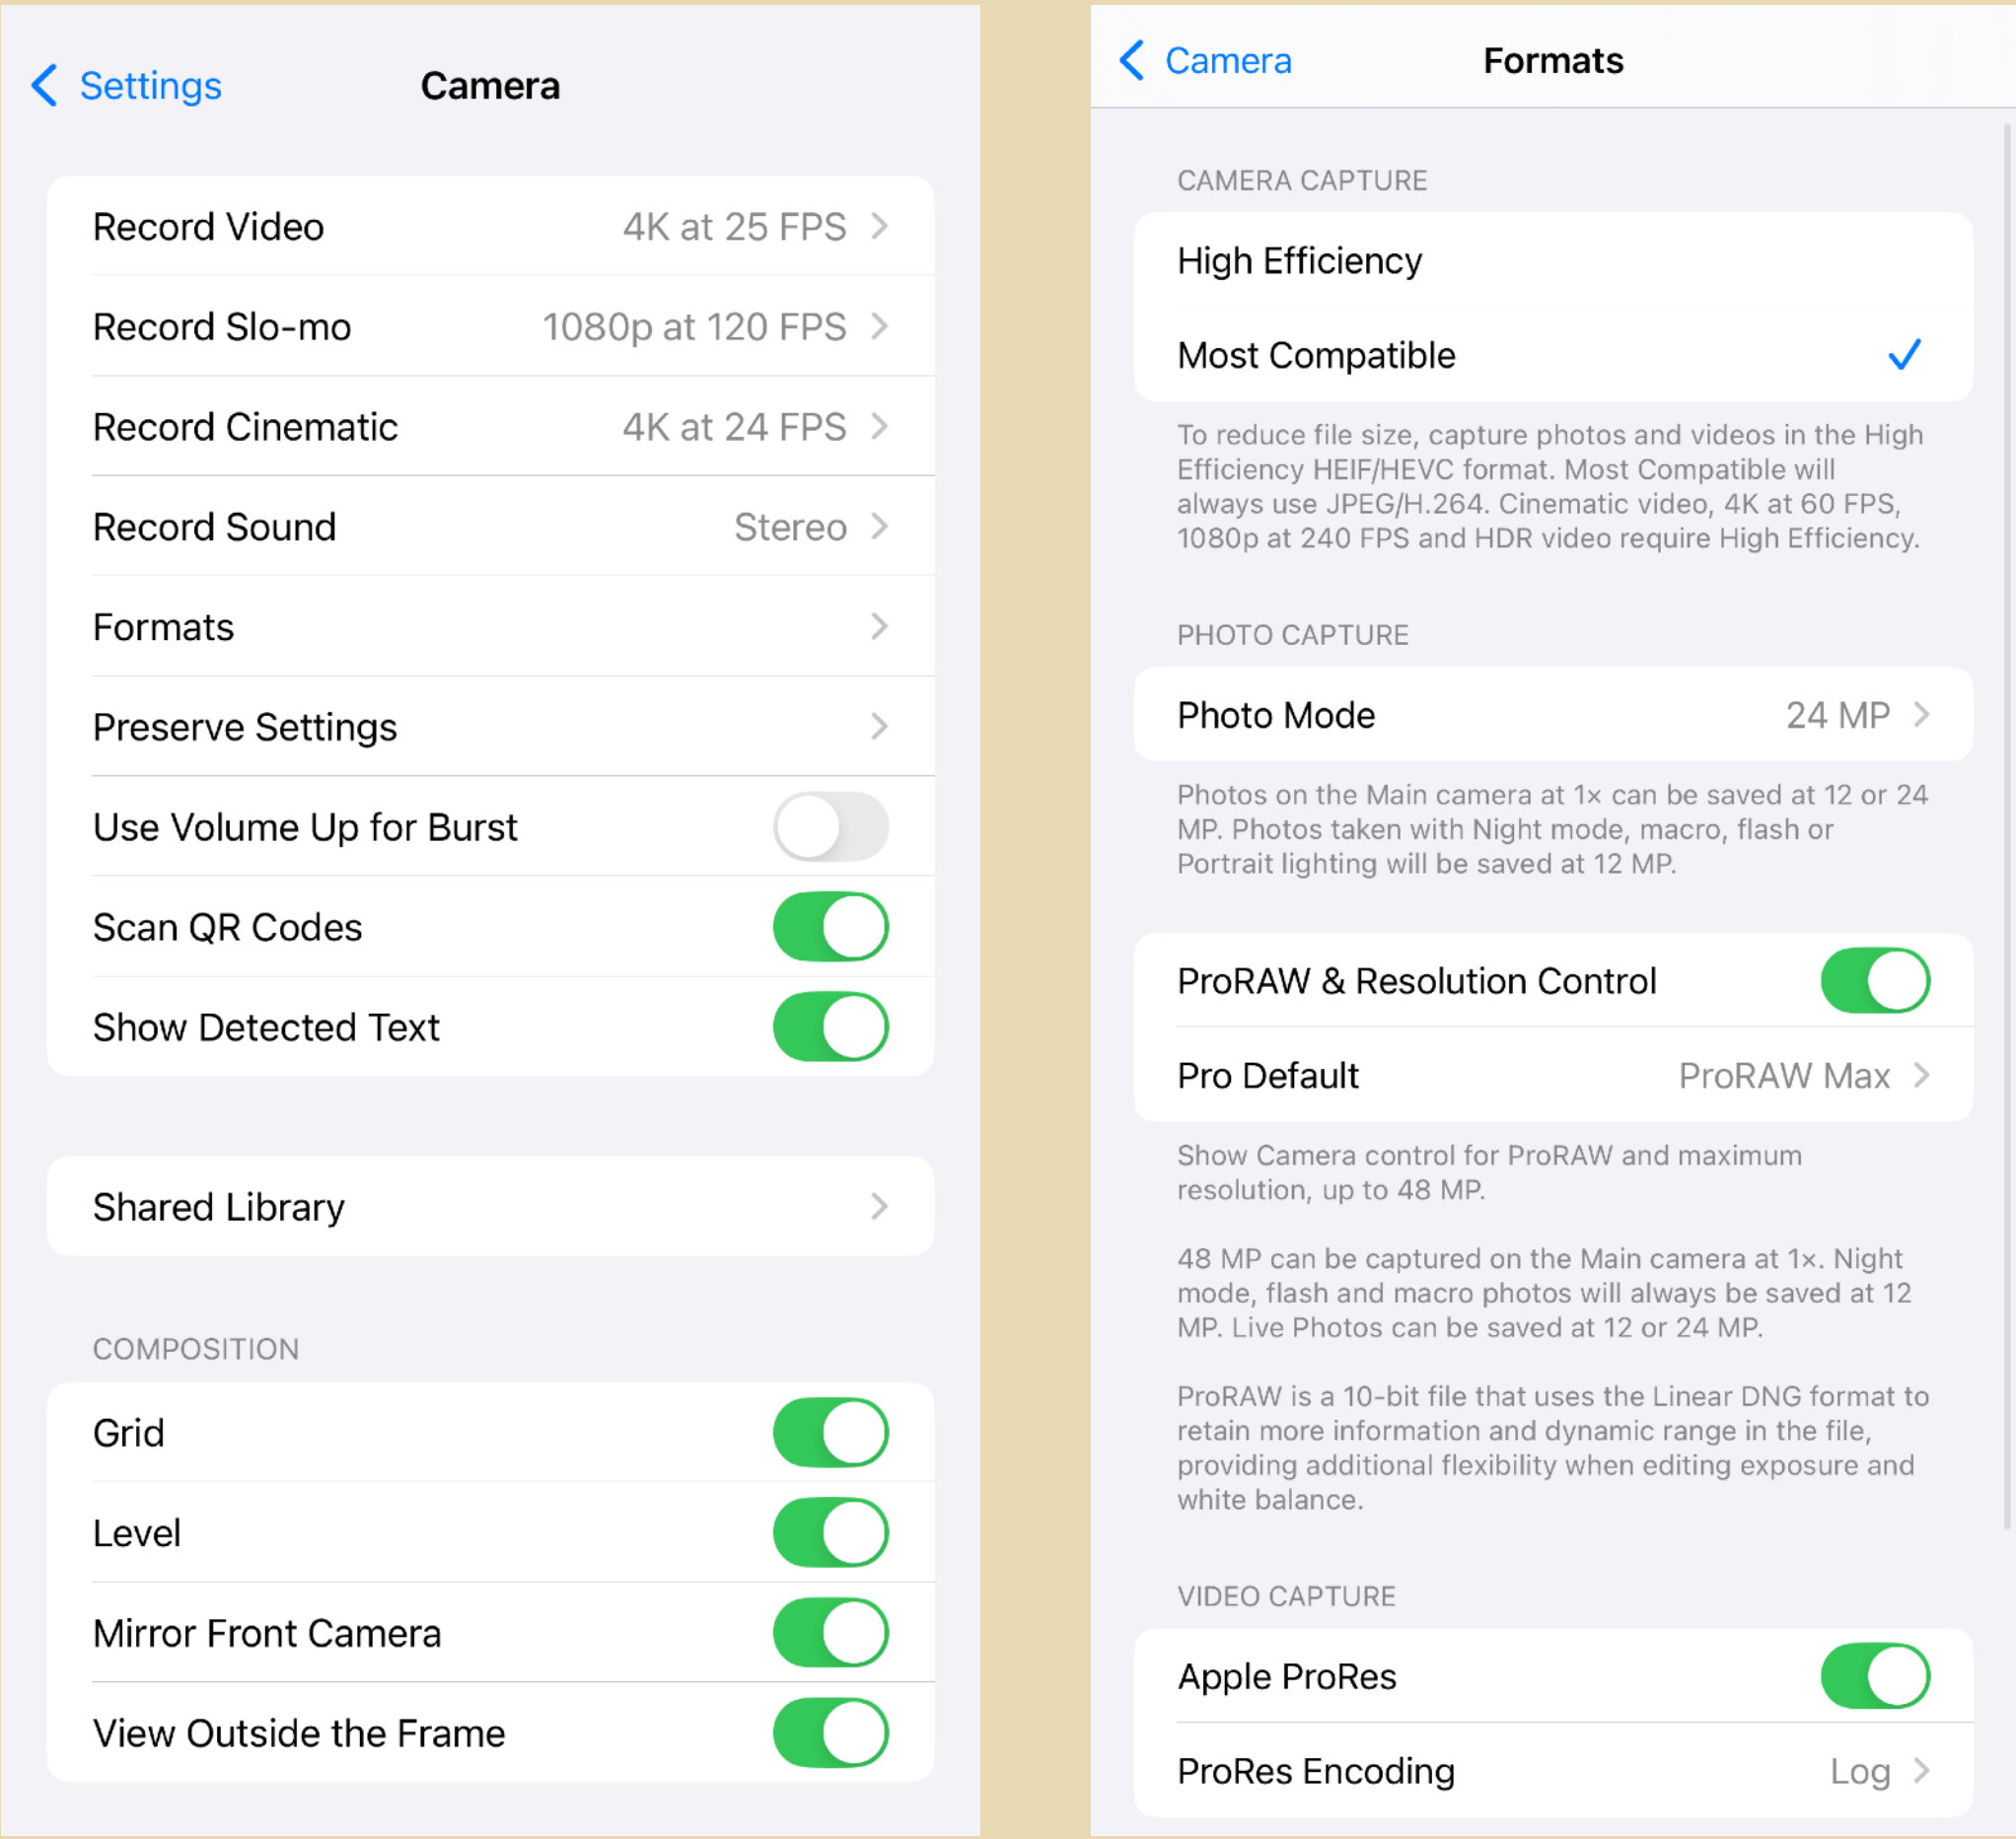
Settings Camera

Record Video 4K at 25 FPS

Record Slo-mo 1080p at 120 FPS

Record Cinematic 4K at 24 FPS

Record Sound Stereo

Formats

Preserve Settings

Use Volume Up for Burst

Scan QR Codes

Show Detected Text

Shared Library

COMPOSITION

Grid

Level

Mirror Front Camera

View Outside the Frame

Camera Formats

CAMERA CAPTURE

High Efficiency

Most Compatible

To reduce file size, capture photos and videos in the High Efficiency HEIF/HEVC format. Most Compatible will always use JPEG/H.264. Cinematic video, 4K at 60 FPS, 1080p at 240 FPS and HDR video require High Efficiency.

PHOTO CAPTURE

Photo Mode 24 MP

Photos on the Main camera at 1× can be saved at 12 or 24 MP. Photos taken with Night mode, macro, flash or Portrait lighting will be saved at 12 MP.

ProRAW & Resolution Control

Pro Default ProRAW Max

Show Camera control for ProRAW and maximum resolution, up to 48 MP.

48 MP can be captured on the Main camera at 1×. Night mode, flash and macro photos will always be saved at 12 MP. Live Photos can be saved at 12 or 24 MP.

ProRAW is a 10-bit file that uses the Linear DNG format to retain more information and dynamic range in the file, providing additional flexibility when editing exposure and white balance.

VIDEO CAPTURE

Apple ProRes

ProRes Encoding Log